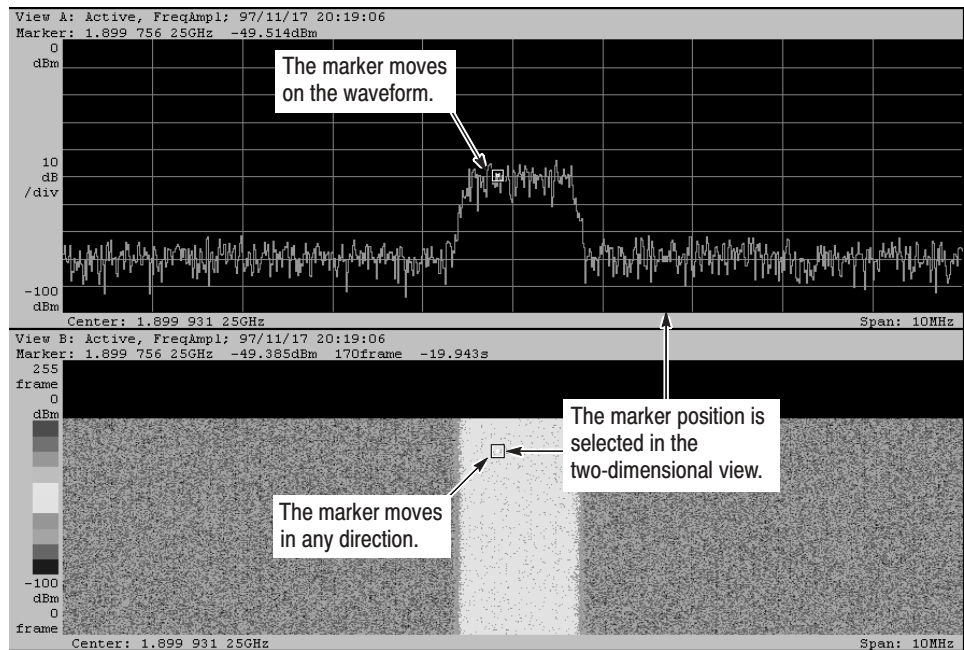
View A: Active, FreqAmpl; 97/11/17 20:19:06
Marker: 1.899 756 25GHz -49.514dBm

0
dBm

The marker moves on the waveform.

10
dB
/div

-100
dBm

Center: 1.899 931 25GHz

Span: 10MHz

View B: Active, FreqAmpl; 97/11/17 20:19:06
Marker: 1.899 756 25GHz -49.385dBm 170frame -19.943s

255
frame
0
dBm

The marker position is selected in the two-dimensional view.

The marker moves in any direction.

-100
dBm
0
frame

Center: 1.899 931 25GHz

Span: 10MHz